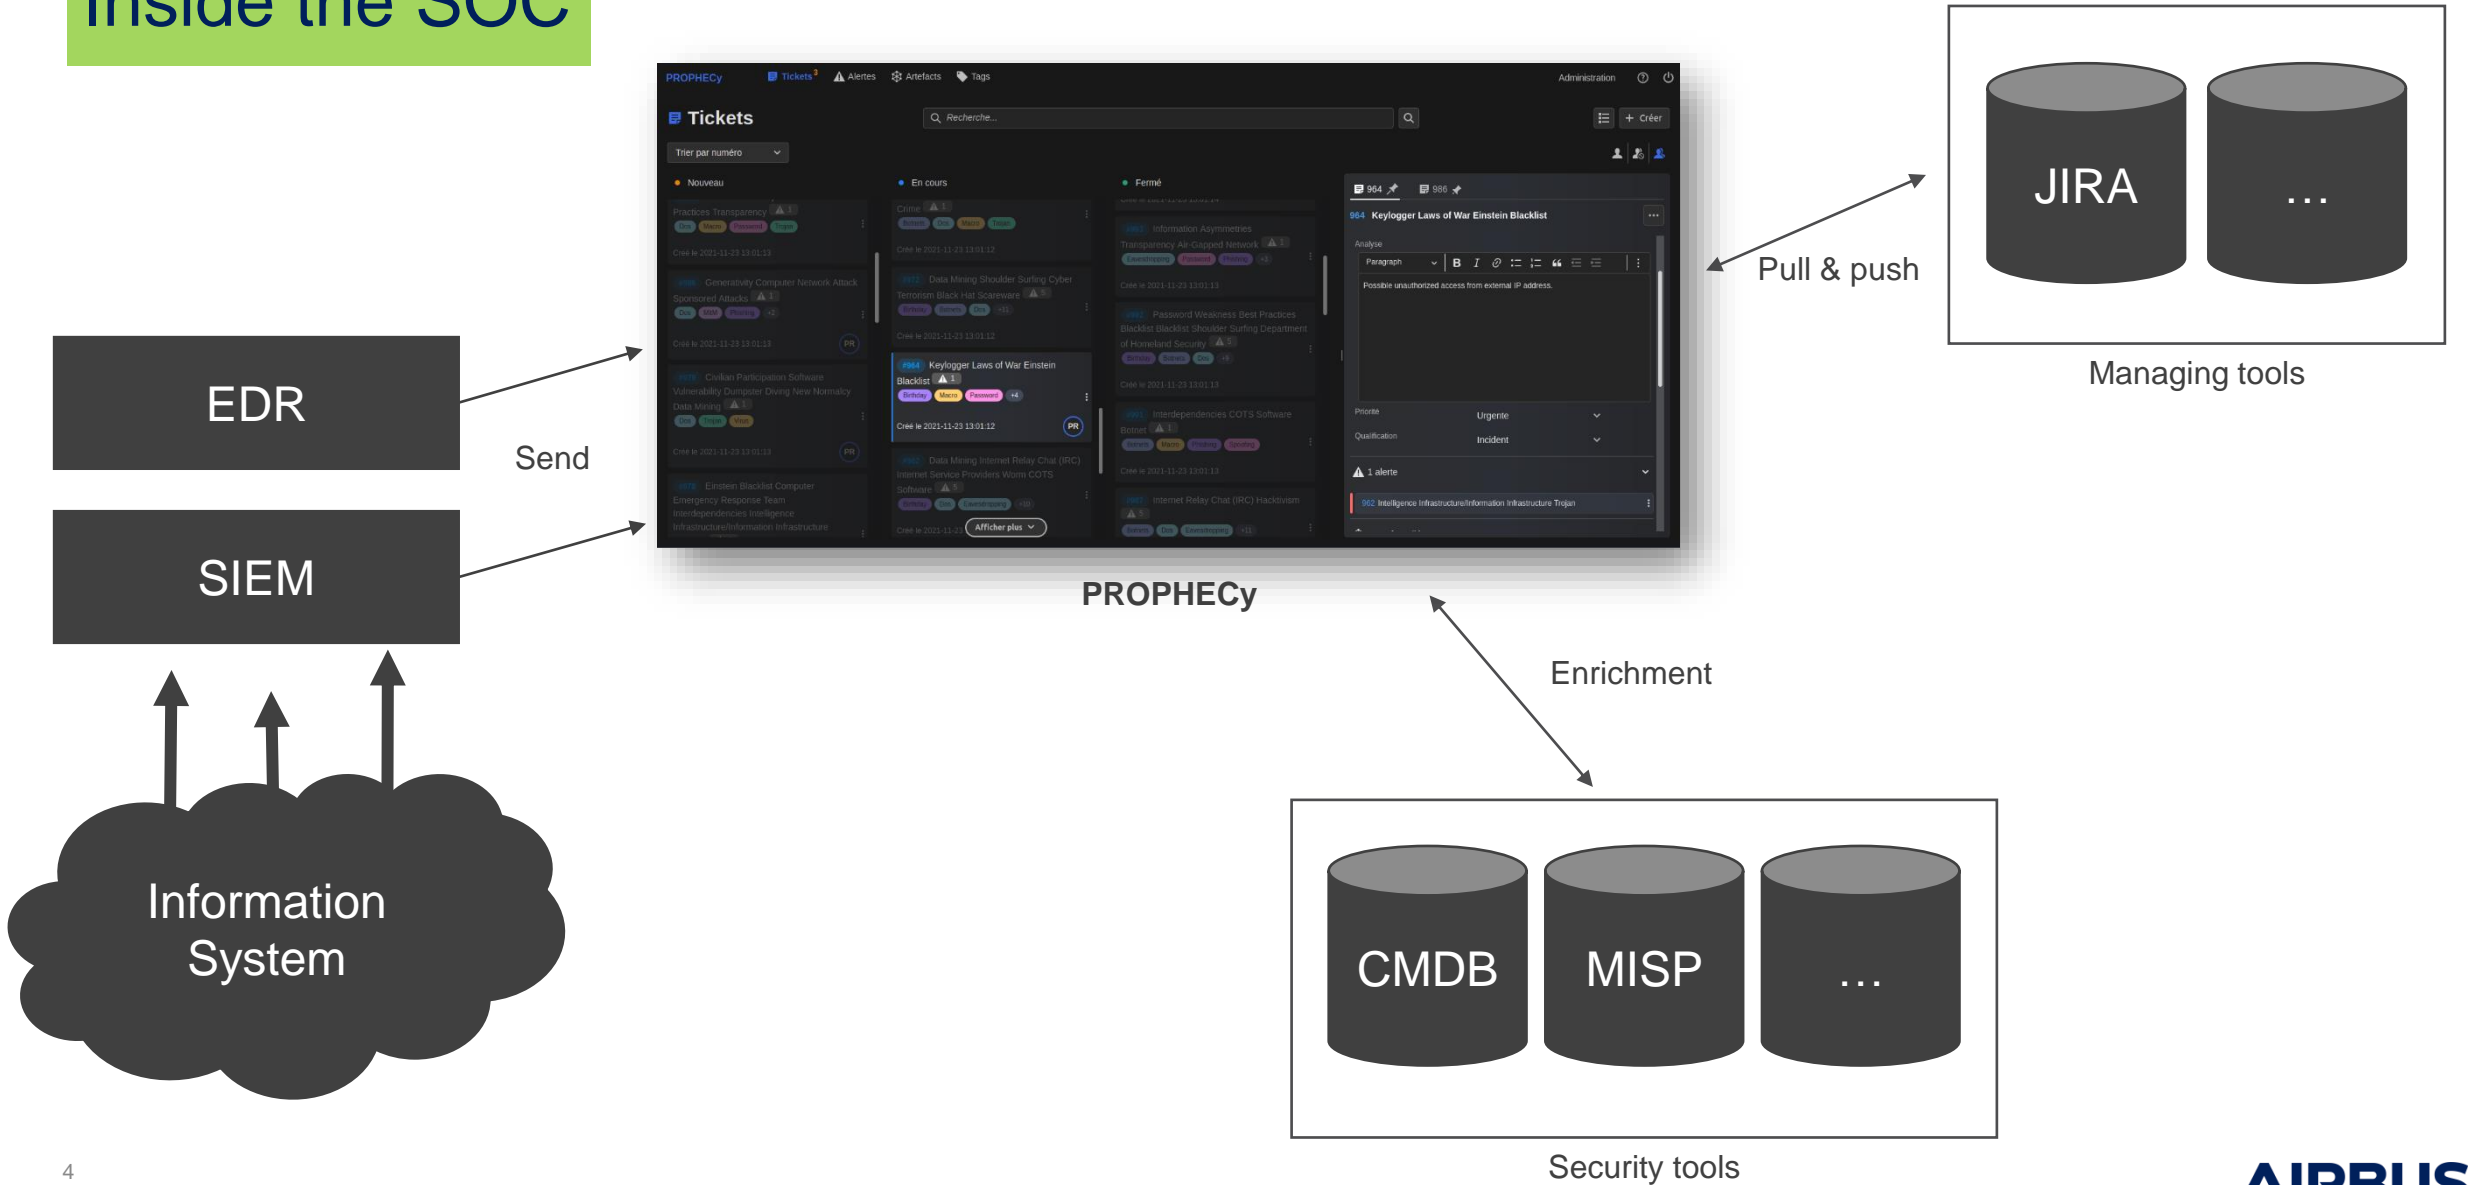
Inside the SOC

PROPHECy Tickets Alertes Artefacts Tags Administration

Tickets

Recherche...

Créer

Trier par numéro

Nouveau

Practices Transparency

Créé le 2021-11-23 13:01:13

Generativity Computer Network Attack Sponsored Attacks

Créé le 2021-11-23 13:01:13

Civilian Participation Software Vulnerability Dumpster Diving New Normalcy Data Mining

Créé le 2021-11-23 13:01:13

Einstein Blacklist Computer Emergency Response Team Interdependencies Intelligence Infrastructure/Information Infrastructure

En cours

Crime

Créé le 2021-11-23 13:01:12

Data Mining Shoulder Surfing Cyber Terrorism Black Hat Scareware

Créé le 2021-11-23 13:01:12

#964 Keylogger Laws of War Einstein Blacklist

Birthday Macro Password +4

Créé le 2021-11-23 13:01:12

PR

Data Mining Internet Relay Chat (IRC) Internet Service Providers Worm COTS Software

Afficher plus

Fermé

Information Asymmetries Transparency Air-Gapped Network

Créé le 2021-11-23 13:01:13

Password Weakness Best Practices Blacklist Blacklist Shoulder Surfing Department of Homeland Security

Créé le 2021-11-23 13:01:13

Interdependencies COTS Software Botnet

Créé le 2021-11-23 13:01:13

Internet Relay Chat (IRC) Hacktivism

964 986

964 Keylogger Laws of War Einstein Blacklist

Analyse

Paragraph B I

Possible unauthorized access from external IP address.

Priorité Urgente

Qualification Incident

1 alerte

962 Intelligence Infrastructure/Information Infrastructure Trojan

PROPHECy

EDR

SIEM

Send

Information System

JIRA

...

Pull & push

Managing tools

Enrichment

CMDB

MISP

...

Security tools

4

AIRBUS